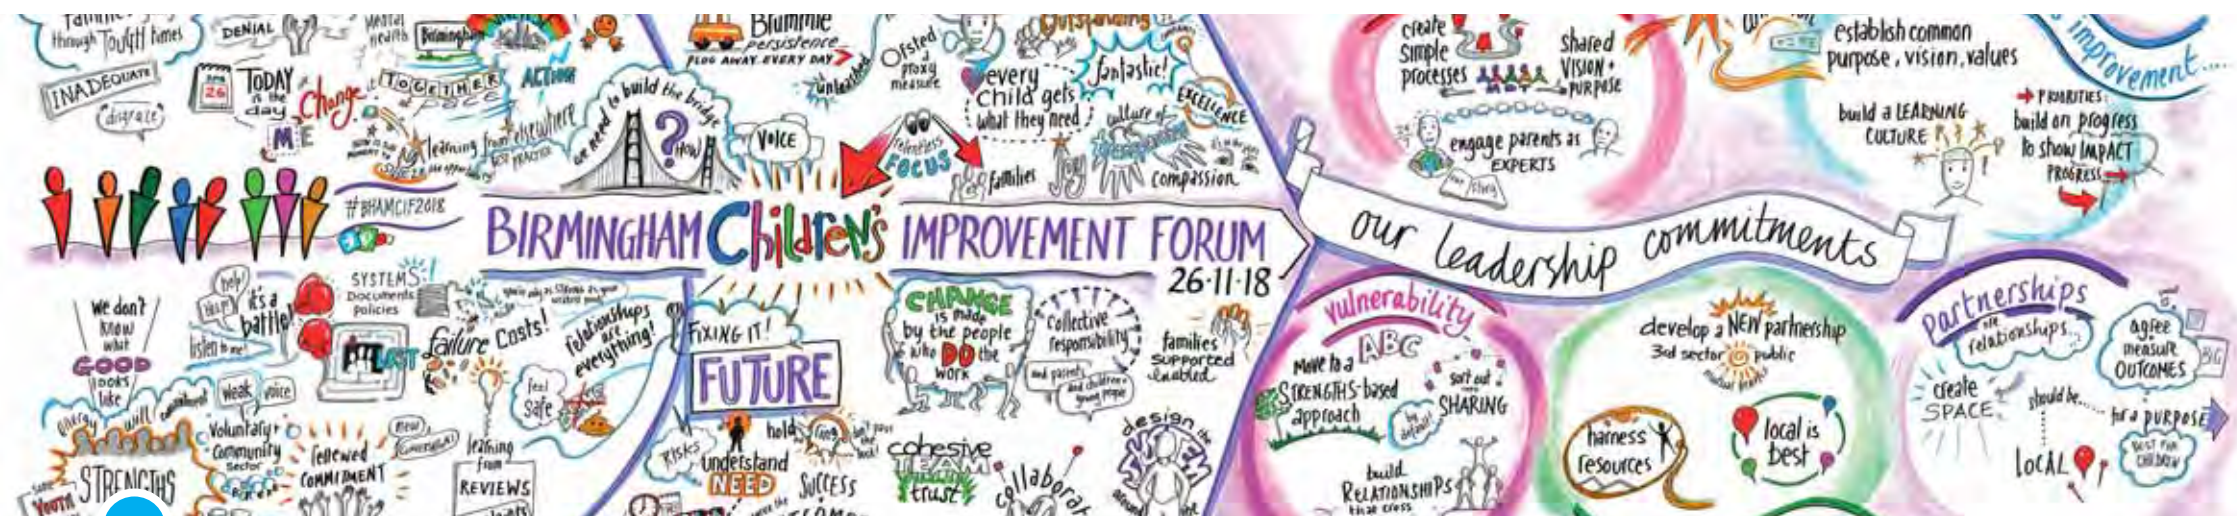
families through tough times
DENIAL
Mental health
Birmingham
INADEQUATE
disgrace
TODAY is the day
26
Change
ME
TOGETHER at pace
ACTION
learning from elsewhere
best practice
we need to build the bridge
?
how
Brummie persistence
FLOG AWAY EVERY DAY
unleashed
VOICE
Ofsted proxy measure
every child gets what they need
fantastic!
OUTSTANDING
EXCELLENCE
culture of
relentless FOCUS
families
joy
compassion
#BHAMCIF2018
BIRMINGHAM Children's IMPROVEMENT FORUM
26·11·18
our leadership commitments
create simple processes
shared VISION + purpose
engage parents as EXPERTS
establish common purpose, vision, values
improvement...
build a LEARNING CULTURE
PRIORITIES: build on progress to show IMPACT
PROGRESS
we don't know what GOOD looks like
help!
it's a battle!
listen to me!
SYSTEMS Documents policies
failure costs!
relationships are everything!
feel safe
weak voice
Voluntary + Community Sector
renewed COMMITMENT
learning from REVIEWS
STRENGTHS
YOUTH
FIXING IT!
FUTURE
RISKS
understand NEED
hold
SUCCESS
CHANGE is made by the people who DO the work
collective responsibility
and parents and children + young people
families supported enabled
cohesive TEAM trust
collaborat
design the
vulnerability
Move to a ABC STRENGTHS-based approach
sort out SHARING
by default!
build RELATIONSHIPS
develop a NEW partnership
3rd sector public
harness resources
local is best
partnerships
are relationships...
agree measure OUTCOMES
create SPACE
should be...
for a PURPOSE
LOCAL
BEST FOR CHILDREN